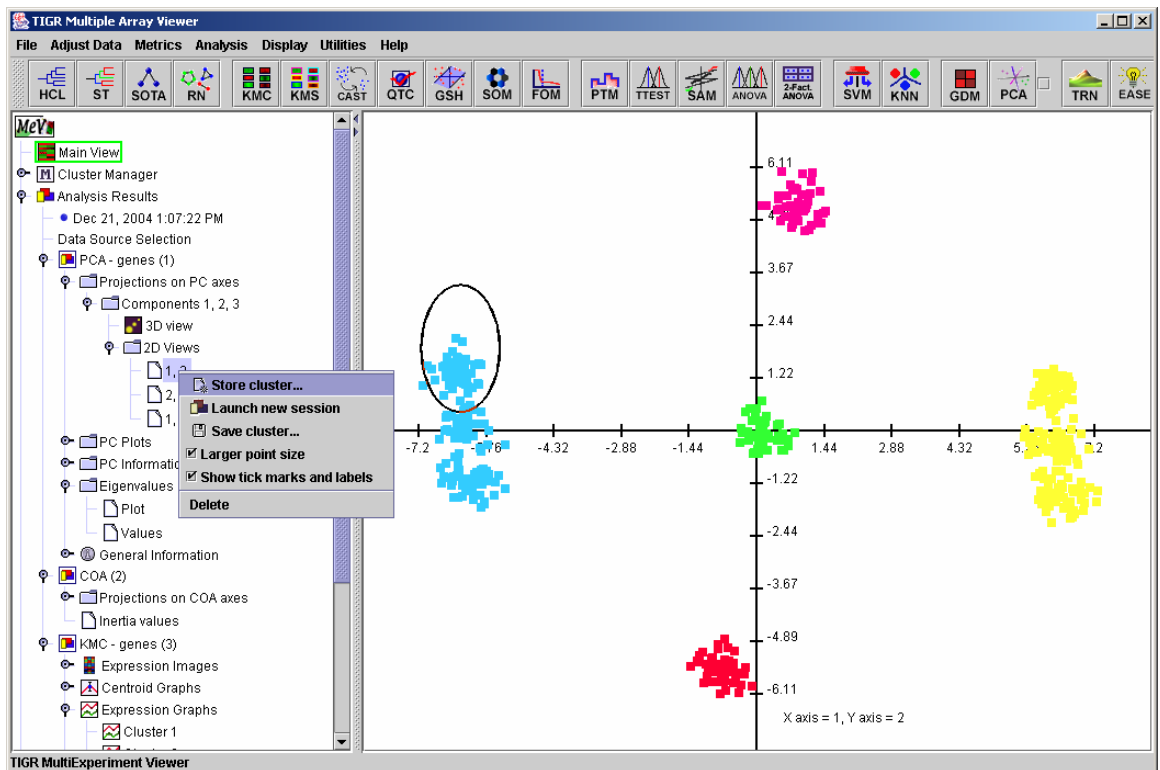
TIGR Multiple Array Viewer

File Adjust Data Metrics Analysis Display Utilities Help

HCL ST SOTA RN KMC KMS CAST QTC GSH SOM FOM PTM TTEST SAM ANOVA 2-Fact. ANOVA SVM KNN GDM PCA TRN EASE

MeV

Main View
Cluster Manager
Analysis Results
Dec 21, 2004 1:07:22 PM
Data Source Selection
PCA - genes (1)
Projections on PC axes
Components 1, 2, 3
3D view
2D Views
1, 2
2, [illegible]
1, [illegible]
PC Plots
PC Informatio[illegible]
Eigenvalues
Plot
Values
General Information
COA (2)
Projections on COA axes
Inertia values
KMC - genes (3)
Expression Images
Centroid Graphs
Expression Graphs
Cluster 1

Store cluster...
Launch new session
Save cluster...
Larger point size
Show tick marks and labels
Delete

6.11
4.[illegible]
3.67
2.44
1.22
-7.2
-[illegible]76
-4.32
-2.88
-1.44
1.44
2.88
4.32
5.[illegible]
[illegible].2
-1.22
-2.44
-3.67
-4.89
-6.11
X axis = 1, Y axis = 2

TIGR MultiExperiment Viewer